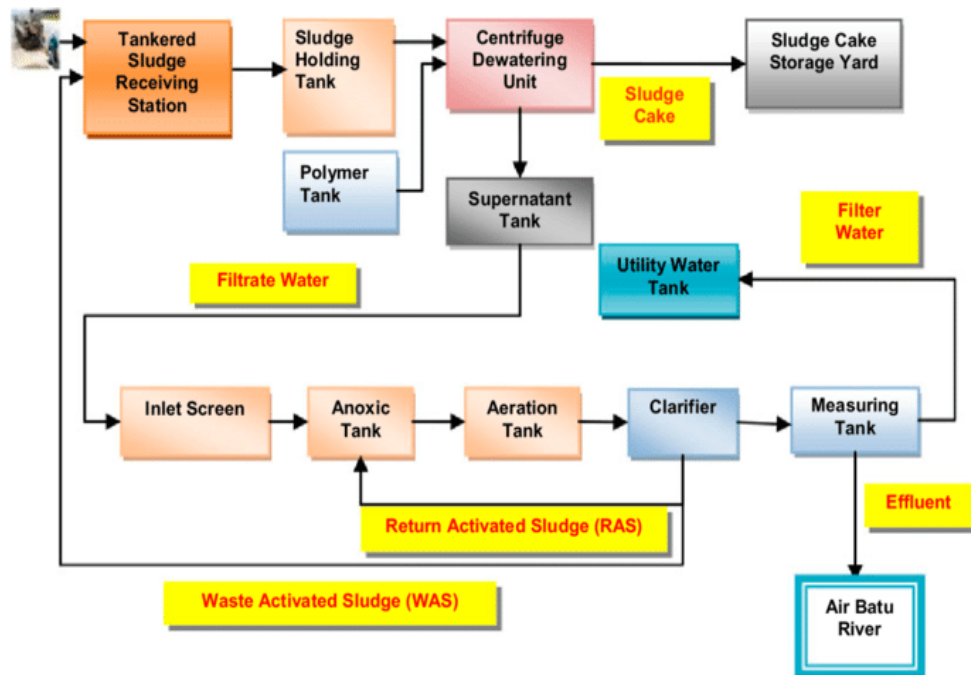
Tankered Sludge Receiving Station

Sludge Holding Tank

Centrifuge Dewatering Unit

Sludge Cake Storage Yard

Sludge Cake

Polymer Tank

Supernatant Tank

Filter Water

Utility Water Tank

Filtrate Water

Inlet Screen

Anoxic Tank

Aeration Tank

Clarifier

Measuring Tank

Effluent

Return Activated Sludge (RAS)

Waste Activated Sludge (WAS)

Air Batu River